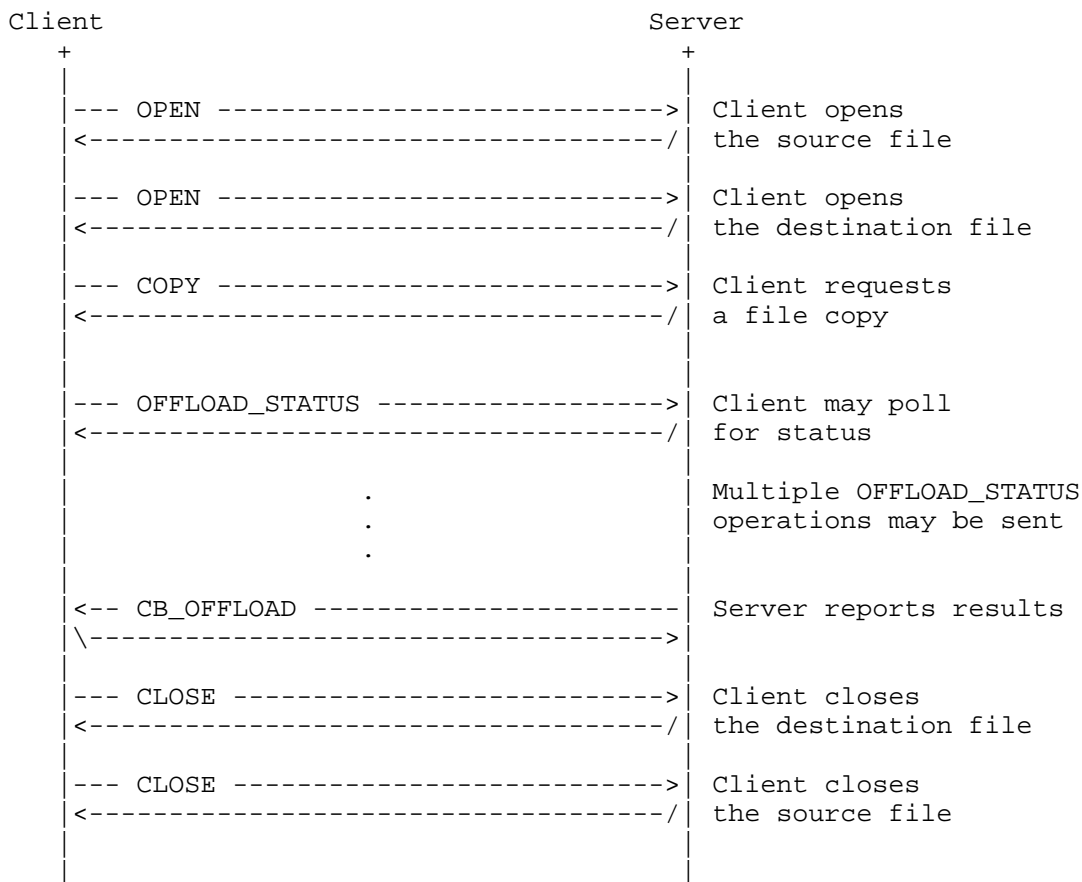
Client                                   Server
   +                                        +
   |                                        |
   |--- OPEN ------------------------------>| Client opens
   |<--------------------------------------/| the source file
   |                                        |
   |--- OPEN ------------------------------>| Client opens
   |<--------------------------------------/| the destination file
   |                                        |
   |--- COPY ------------------------------>| Client requests
   |<--------------------------------------/| a file copy
   |                                        |
   |                                        |
   |--- OFFLOAD_STATUS -------------------->| Client may poll
   |<--------------------------------------/| for status
   |                                        |
   |                  .                     | Multiple OFFLOAD_STATUS
   |                  .                     | operations may be sent
   |                  .                     |
   |                                        |
   |<-- CB_OFFLOAD -------------------------| Server reports results
   |\-------------------------------------->|
   |                                        |
   |--- CLOSE ----------------------------->| Client closes
   |<--------------------------------------/| the destination file
   |                                        |
   |--- CLOSE ----------------------------->| Client closes
   |<--------------------------------------/| the source file
   |                                        |
   |                                        |